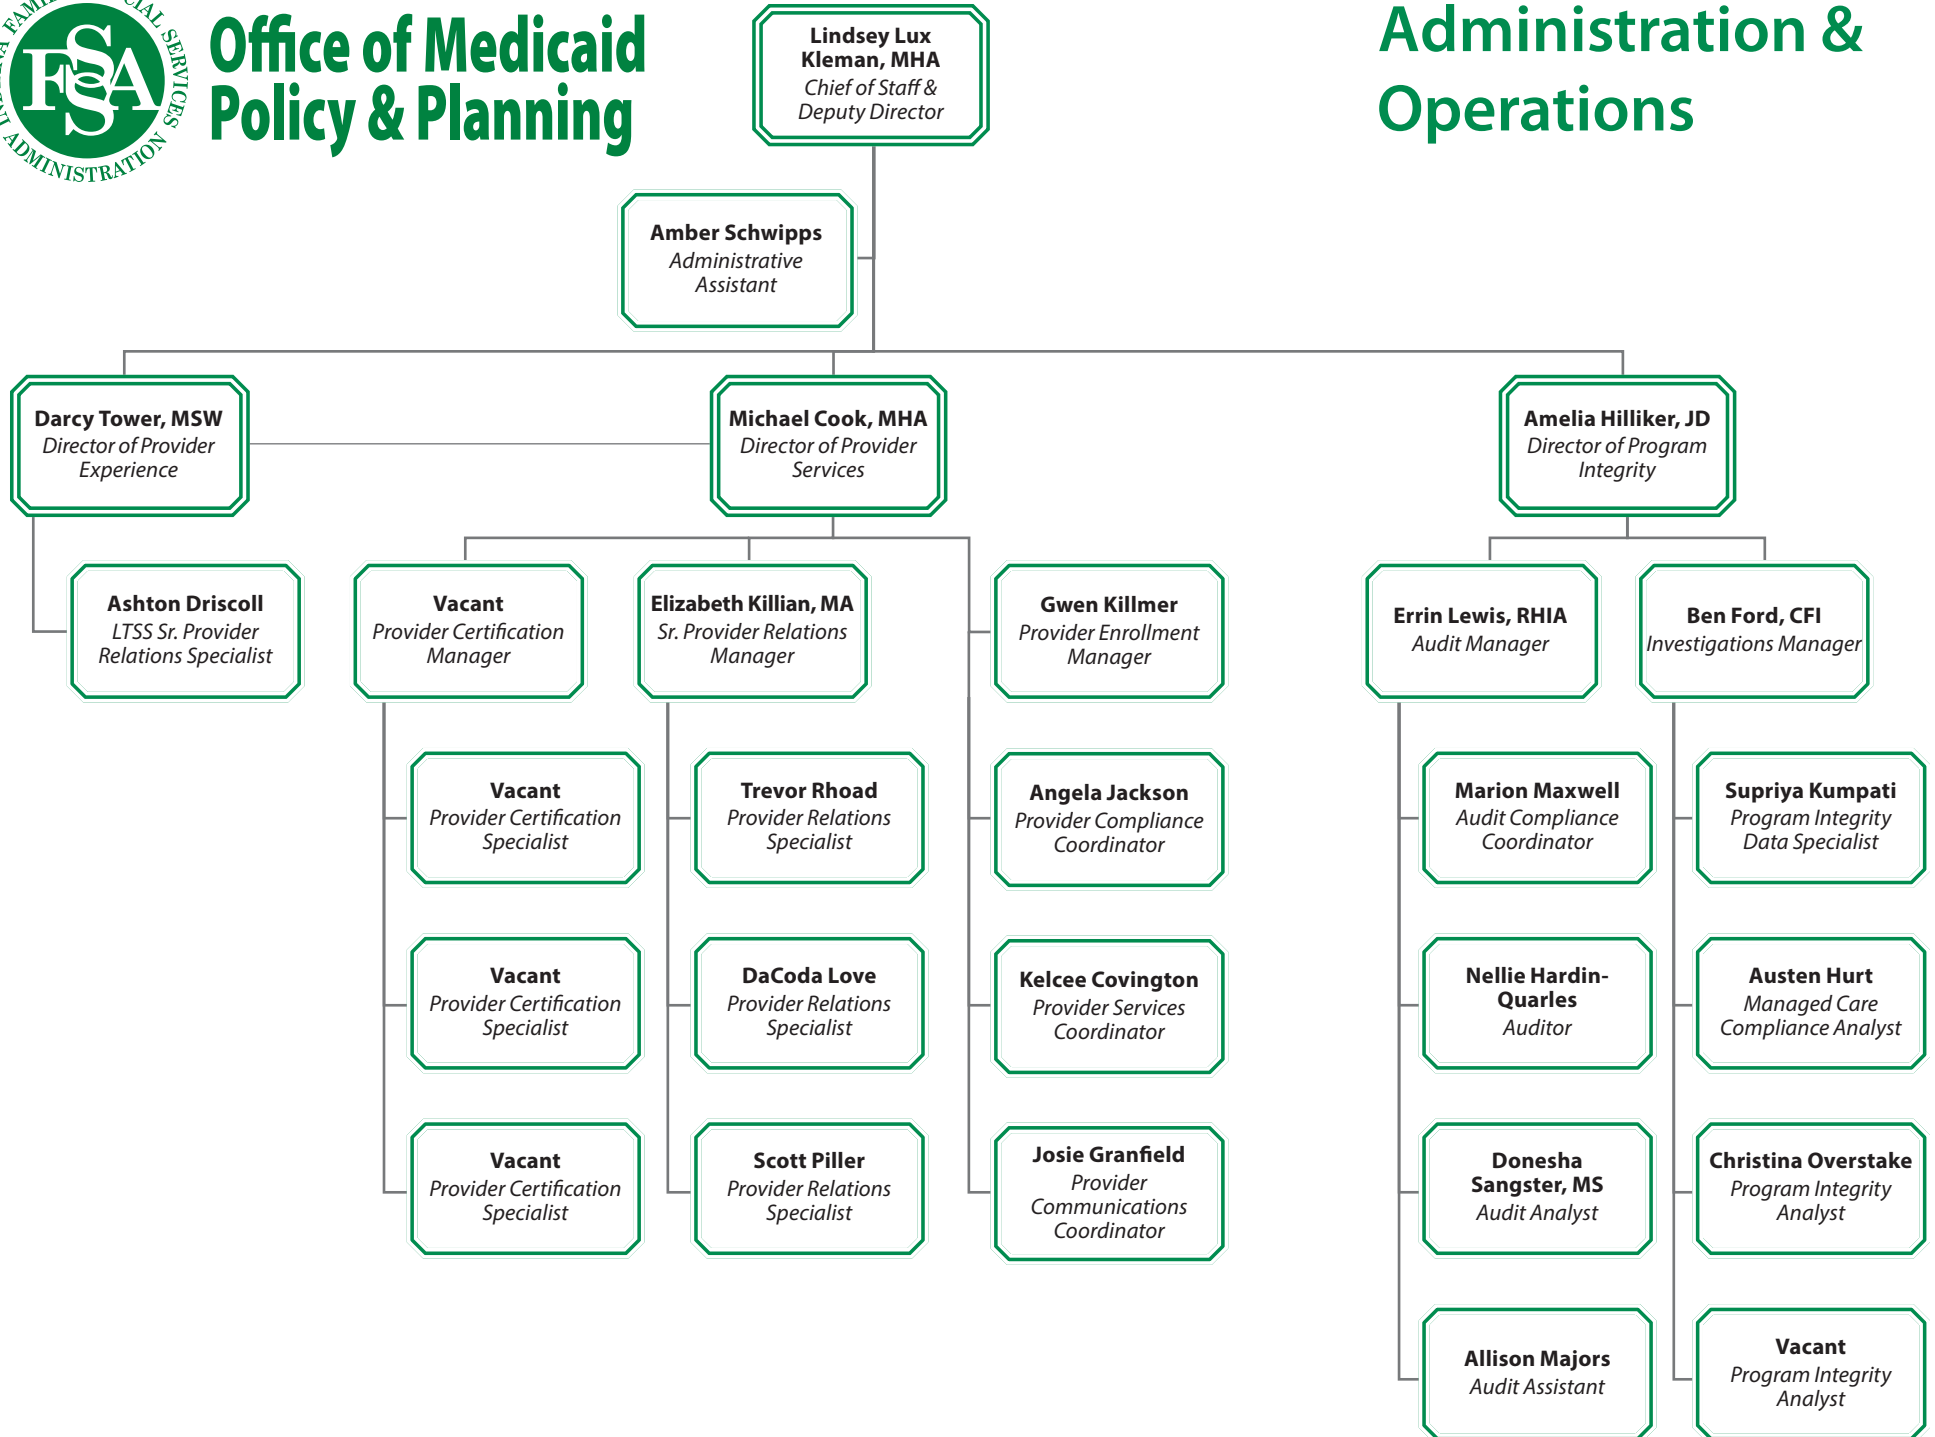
FSSA

A FAMI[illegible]AL SERVICES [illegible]ADMINISTRATION

Office of Medicaid Policy & Planning

Lindsey Lux Kleman, MHA
Chief of Staff & Deputy Director

Administration & Operations

Amber Schwipps
Administrative Assistant

Darcy Tower, MSW
Director of Provider Experience

Michael Cook, MHA
Director of Provider Services

Amelia Hilliker, JD
Director of Program Integrity

Ashton Driscoll
LTSS Sr. Provider Relations Specialist

Vacant
Provider Certification Manager

Elizabeth Killian, MA
Sr. Provider Relations Manager

Gwen Killmer
Provider Enrollment Manager

Errin Lewis, RHIA
Audit Manager

Ben Ford, CFI
Investigations Manager

Vacant
Provider Certification Specialist

Trevor Rhoad
Provider Relations Specialist

Angela Jackson
Provider Compliance Coordinator

Marion Maxwell
Audit Compliance Coordinator

Supriya Kumpati
Program Integrity Data Specialist

Vacant
Provider Certification Specialist

DaCoda Love
Provider Relations Specialist

Kelcee Covington
Provider Services Coordinator

Nellie Hardin-Quarles
Auditor

Austen Hurt
Managed Care Compliance Analyst

Vacant
Provider Certification Specialist

Scott Piller
Provider Relations Specialist

Josie Granfield
Provider Communications Coordinator

Donesha Sangster, MS
Audit Analyst

Christina Overstake
Program Integrity Analyst

Allison Majors
Audit Assistant

Vacant
Program Integrity Analyst